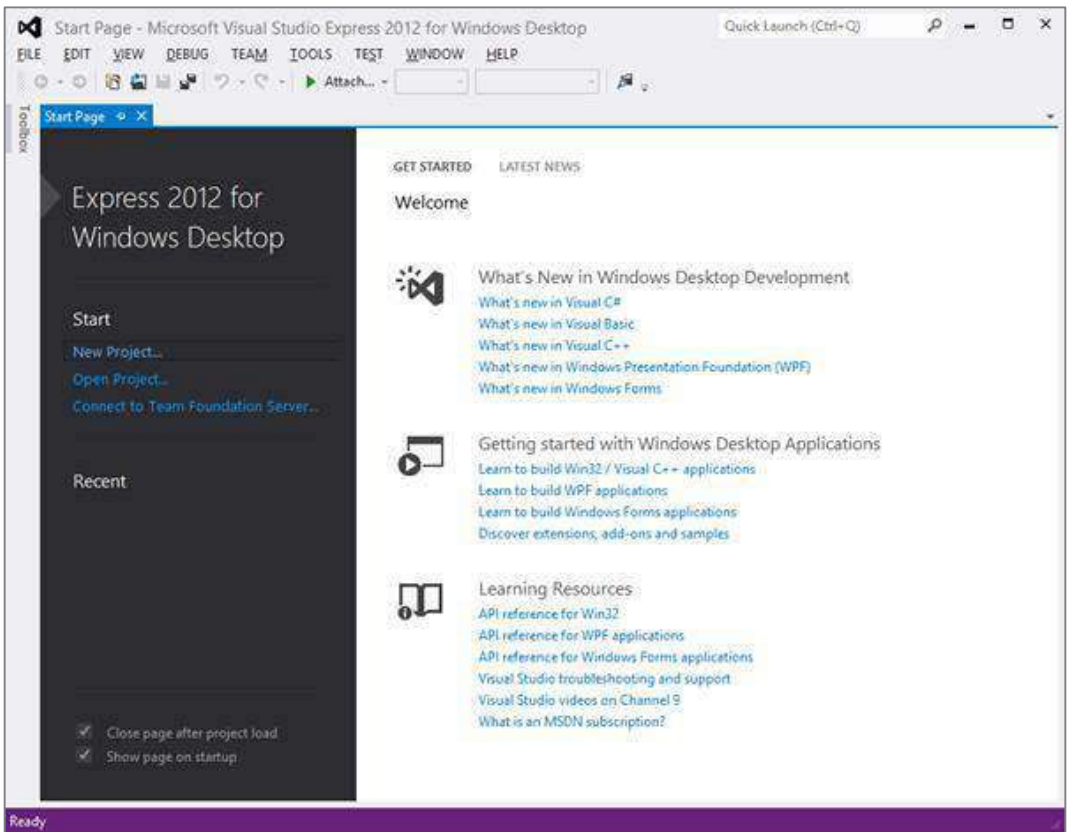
Start Page - Microsoft Visual Studio Express 2012 for Windows Desktop

Quick Launch (Ctrl+Q)

FILE EDIT VIEW DEBUG TEAM TOOLS TEST WINDOW HELP

Attach...

Toolbox

Start Page

Express 2012 for Windows Desktop

Start

New Project...

Open Project...

Connect to Team Foundation Server...

Recent

Close page after project load

Show page on startup

GET STARTED LATEST NEWS

Welcome

What's New in Windows Desktop Development

What's new in Visual C#

What's new in Visual Basic

What's new in Visual C++

What's new in Windows Presentation Foundation (WPF)

What's new in Windows Forms

Getting started with Windows Desktop Applications

Learn to build Win32 / Visual C++ applications

Learn to build WPF applications

Learn to build Windows Forms applications

Discover extensions, add-ons and samples

Learning Resources

API reference for Win32

API reference for WPF applications

API reference for Windows Forms applications

Visual Studio troubleshooting and support

Visual Studio videos on Channel 9

What is an MSDN subscription?

Ready